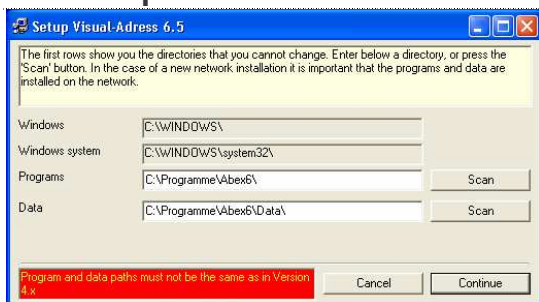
Setup Visual-Adress 6.5

The first rows show you the directories that you cannot change. Enter below a directory, or press the 'Scan' button. In the case of a new network installation it is important that the programs and data are installed on the network.

Windows C:\WINDOWS\

Windows system C:\WINDOWS\system32\

Programs C:\Programme\Abex6\ Scan

Data C:\Programme\Abex6\Data\ Scan

Program and data paths must not be the same as in Version 4.x

Cancel

Continue